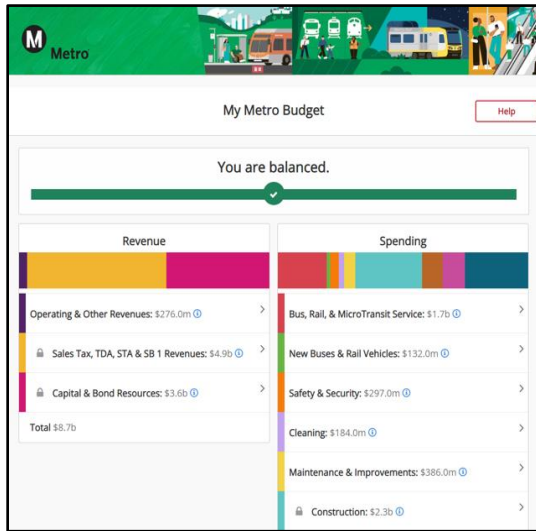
M Metro

My Metro Budget

Help

You are balanced.

Revenue

Operating & Other Revenues: $276.0m

Sales Tax, TDA, STA & SB 1 Revenues: $4.9b

Capital & Bond Resources: $3.6b

Total $8.7b

Spending

Bus, Rail, & MicroTransit Service: $1.7b

New Buses & Rail Vehicles: $132.0m

Safety & Security: $297.0m

Cleaning: $184.0m

Maintenance & Improvements: $386.0m

Construction: $2.3b